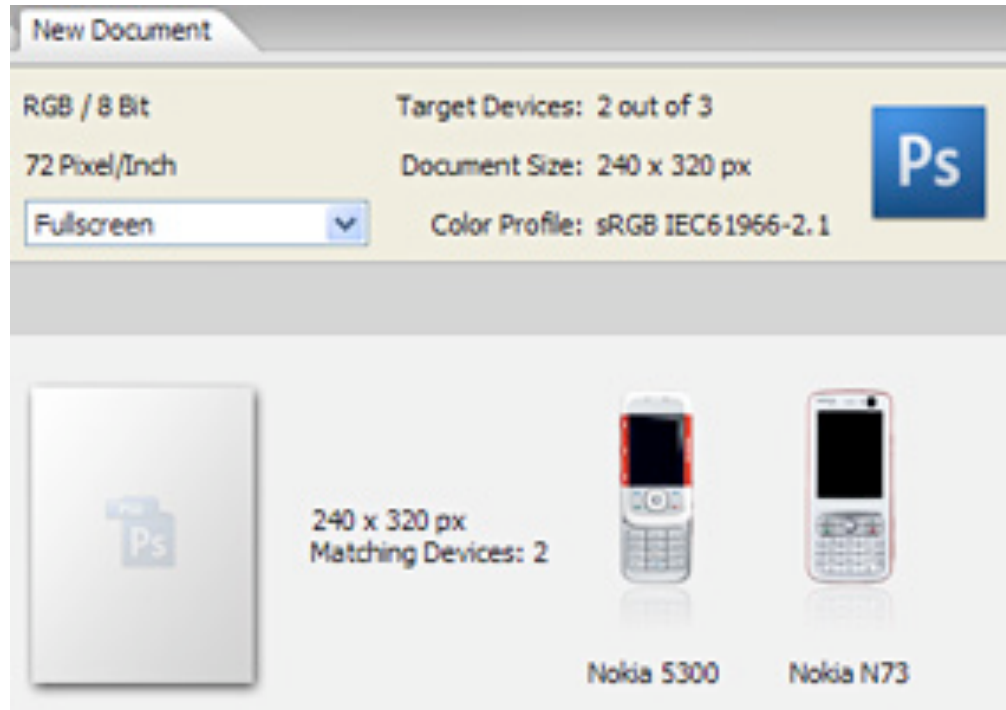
New Document

RGB / 8 Bit

72 Pixel/Inch

Fullscreen

Target Devices: 2 out of 3

Document Size: 240 x 320 px

Color Profile: sRGB IEC61966-2.1

Ps

Ps

240 x 320 px
Matching Devices: 2

Nokia 5300

Nokia N73